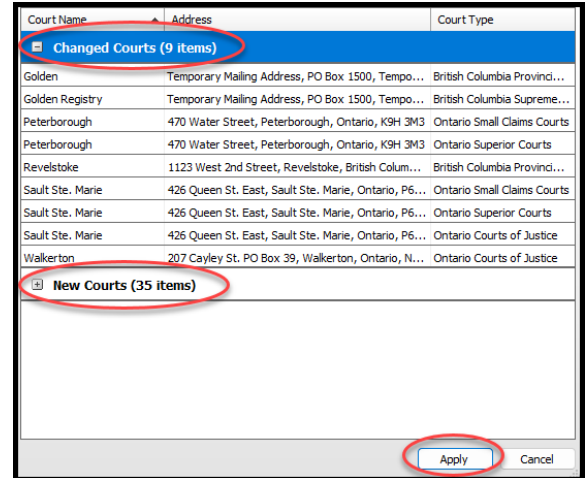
| Court Name | Address | Court Type |
|---|---|---|
| Changed Courts (9 items) | | |
| Golden | Temporary Mailing Address, PO Box 1500, Tempo... | British Columbia Provinci... |
| Golden Registry | Temporary Mailing Address, PO Box 1500, Tempo... | British Columbia Supreme... |
| Peterborough | 470 Water Street, Peterborough, Ontario, K9H 3M3 | Ontario Small Claims Courts |
| Peterborough | 470 Water Street, Peterborough, Ontario, K9H 3M3 | Ontario Superior Courts |
| Revelstoke | 1123 West 2nd Street, Revelstoke, British Colum... | British Columbia Provinci... |
| Sault Ste. Marie | 426 Queen St. East, Sault Ste. Marie, Ontario, P6... | Ontario Small Claims Courts |
| Sault Ste. Marie | 426 Queen St. East, Sault Ste. Marie, Ontario, P6... | Ontario Superior Courts |
| Sault Ste. Marie | 426 Queen St. East, Sault Ste. Marie, Ontario, P6... | Ontario Courts of Justice |
| Walkerton | 207 Cayley St. PO Box 39, Walkerton, Ontario, N... | Ontario Courts of Justice |
| New Courts (35 items) | | |

Apply Cancel